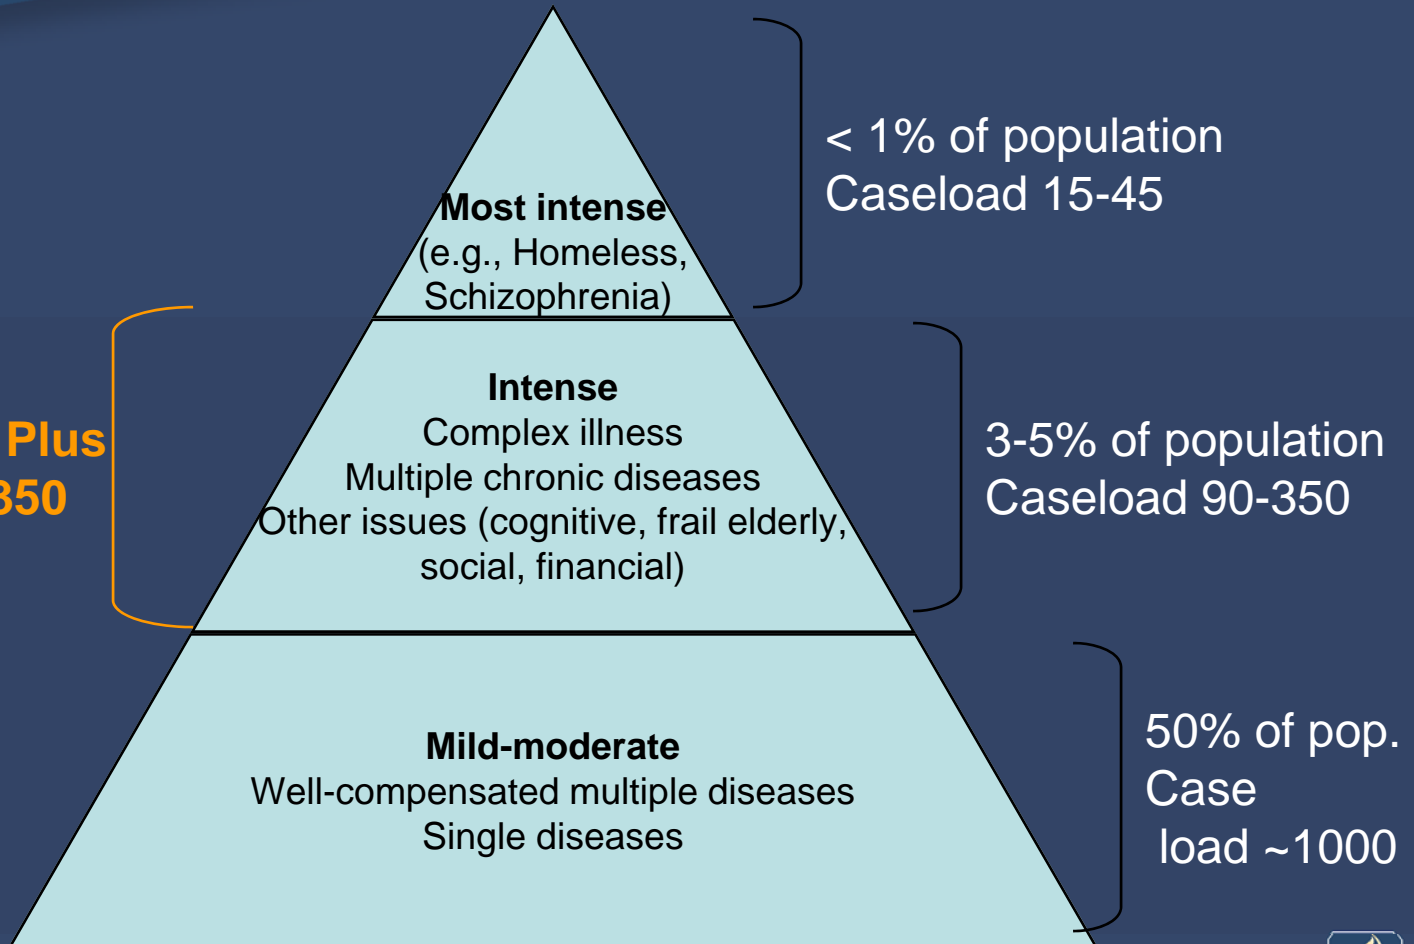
Most intense
(e.g., Homeless, Schizophrenia)

< 1% of population
Caseload 15-45

Plus
350

Intense
Complex illness
Multiple chronic diseases
Other issues (cognitive, frail elderly, social, financial)

3-5% of population
Caseload 90-350

Mild-moderate
Well-compensated multiple diseases
Single diseases

50% of pop.
Case
load ~1000